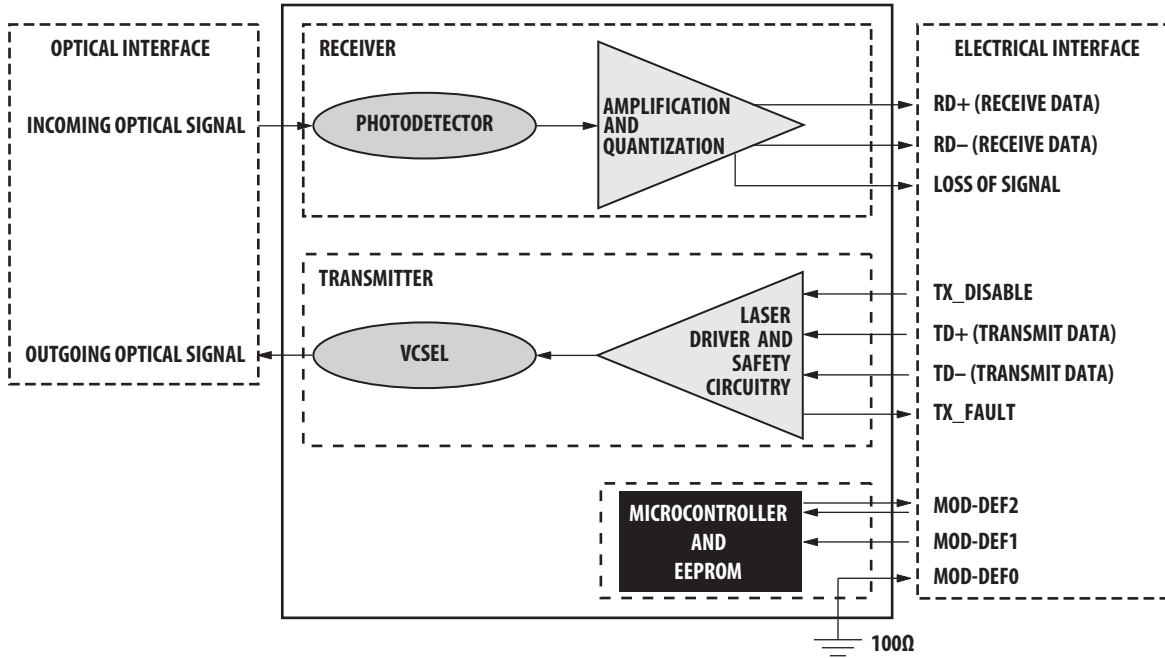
OPTICAL INTERFACE

INCOMING OPTICAL SIGNAL

OUTGOING OPTICAL SIGNAL

RECEIVER

PHOTODETECTOR

AMPLIFICATION AND QUANTIZATION

TRANSMITTER

VCSEL

LASER DRIVER AND SAFETY CIRCUITRY

MICROCONTROLLER AND EEPROM

100Ω

ELECTRICAL INTERFACE

RD+ (RECEIVE DATA)

RD– (RECEIVE DATA)

LOSS OF SIGNAL

TX_DISABLE

TD+ (TRANSMIT DATA)

TD– (TRANSMIT DATA)

TX_FAULT

MOD-DEF2

MOD-DEF1

MOD-DEF0